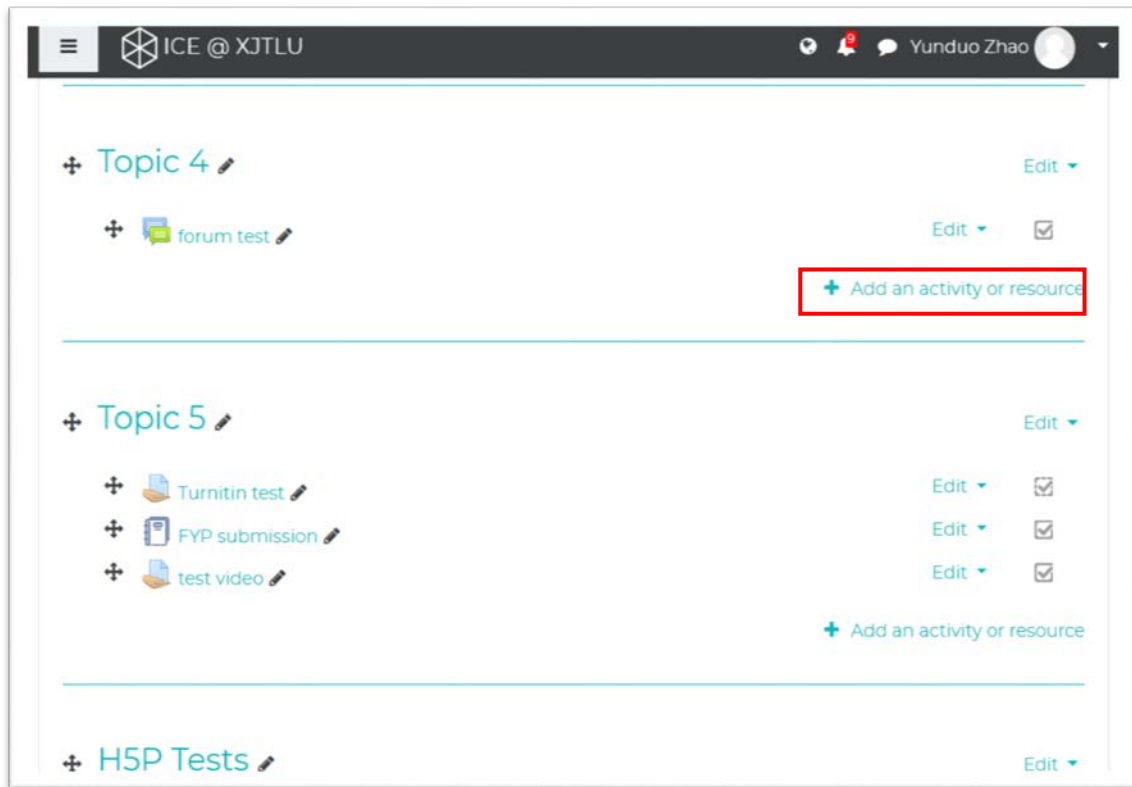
ICE @ XJTLU
9
Yunduo Zhao

Topic 4
Edit
forum test
Edit
+ Add an activity or resource

Topic 5
Edit
Turnitin test
Edit
FYP submission
Edit
test video
Edit
+ Add an activity or resource

H5P Tests
Edit